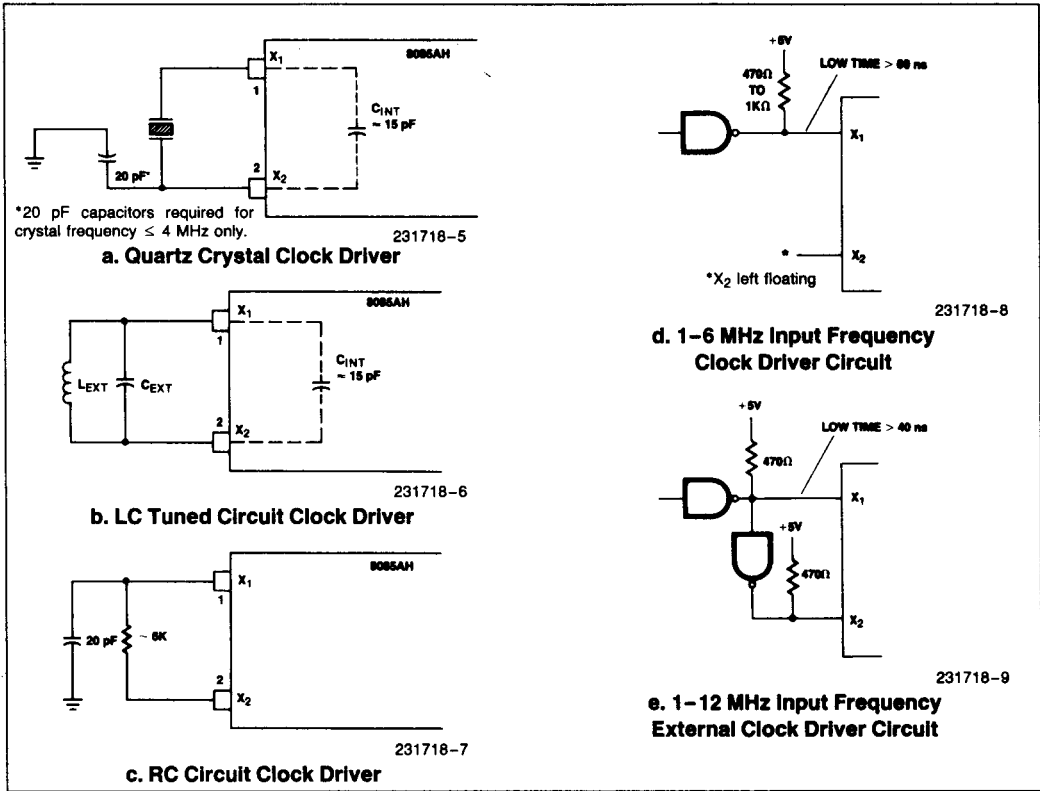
8085AH

$X_1$

1

$C_{INT}$ ~ 15 pF

20 pF*

2 $X_2$

*20 pF capacitors required for crystal frequency ≤ 4 MHz only.

231718–5

a. Quartz Crystal Clock Driver

8085AH

$X_1$

1

$L_{EXT}$ $C_{EXT}$

$C_{INT}$ ~ 15 pF

2 $X_2$

231718–6

b. LC Tuned Circuit Clock Driver

8085AH

$X_1$

1

20 pF ~ 6K

2 $X_2$

231718–7

c. RC Circuit Clock Driver

+5V

LOW TIME > 60 ns

470Ω TO 1KΩ

$X_1$

*

$X_2$

*$X_2$ left floating

231718–8

d. 1–6 MHz Input Frequency Clock Driver Circuit

+5V

LOW TIME > 40 ns

470Ω

$X_1$

+5V

470Ω

$X_2$

231718–9

e. 1–12 MHz Input Frequency External Clock Driver Circuit